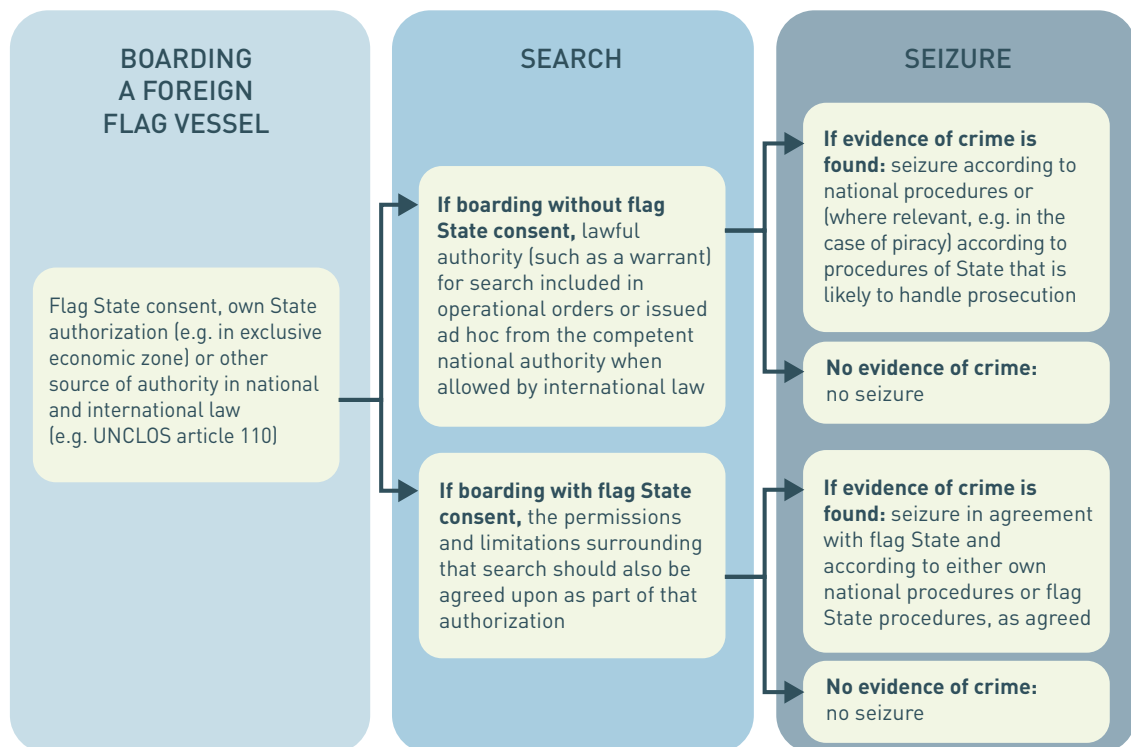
BOARDING A FOREIGN FLAG VESSEL

SEARCH

SEIZURE

Flag State consent, own State authorization (e.g. in exclusive economic zone) or other source of authority in national and international law (e.g. UNCLOS article 110)

**If boarding without flag State consent,** lawful authority (such as a warrant) for search included in operational orders or issued ad hoc from the competent national authority when allowed by international law

**If boarding with flag State consent,** the permissions and limitations surrounding that search should also be agreed upon as part of that authorization

**If evidence of crime is found:** seizure according to national procedures or (where relevant, e.g. in the case of piracy) according to procedures of State that is likely to handle prosecution

**No evidence of crime:** no seizure

**If evidence of crime is found:** seizure in agreement with flag State and according to either own national procedures or flag State procedures, as agreed

**No evidence of crime:** no seizure